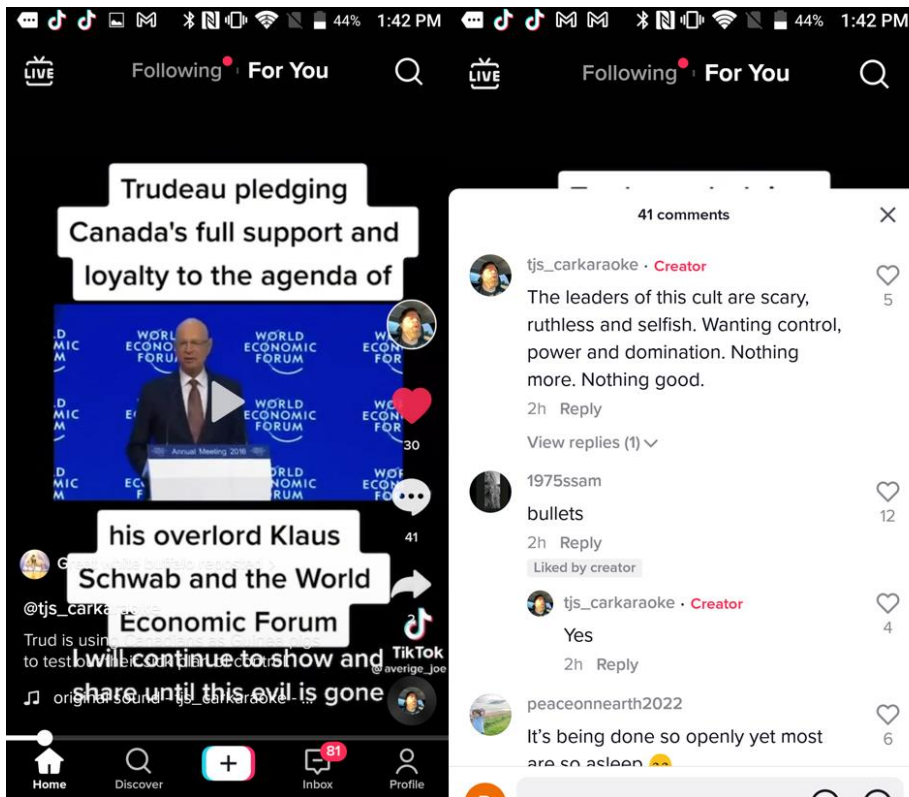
44% 1:42 PM

LIVE Following For You

Trudeau pledging Canada's full support and loyalty to the agenda of

WORLD ECONOMIC FORUM
WORLD ECONOMIC FORUM
WORLD ECONOMIC FORUM
Annual Meeting 2016

his overlord Klaus Schwab and the World Economic Forum

30

41

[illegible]

@tjs_carkaraoke

Trud is using Canadians as Guinea pigs to test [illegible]

I will continue to show and share until this evil is gone

♫ original sound - tjs_carkaraoke - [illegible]

TikTok
@averige_joe

Home Discover + 81 Inbox Profile

44% 1:42 PM

LIVE Following For You

41 comments

tjs_carkaraoke · Creator
The leaders of this cult are scary, ruthless and selfish. Wanting control, power and domination. Nothing more. Nothing good.
2h Reply
5
View replies (1)

1975ssam
bullets
2h Reply
Liked by creator
12

tjs_carkaraoke · Creator
Yes
2h Reply
4

peaceonnearth2022
It's being done so openly yet most are so asleep
6